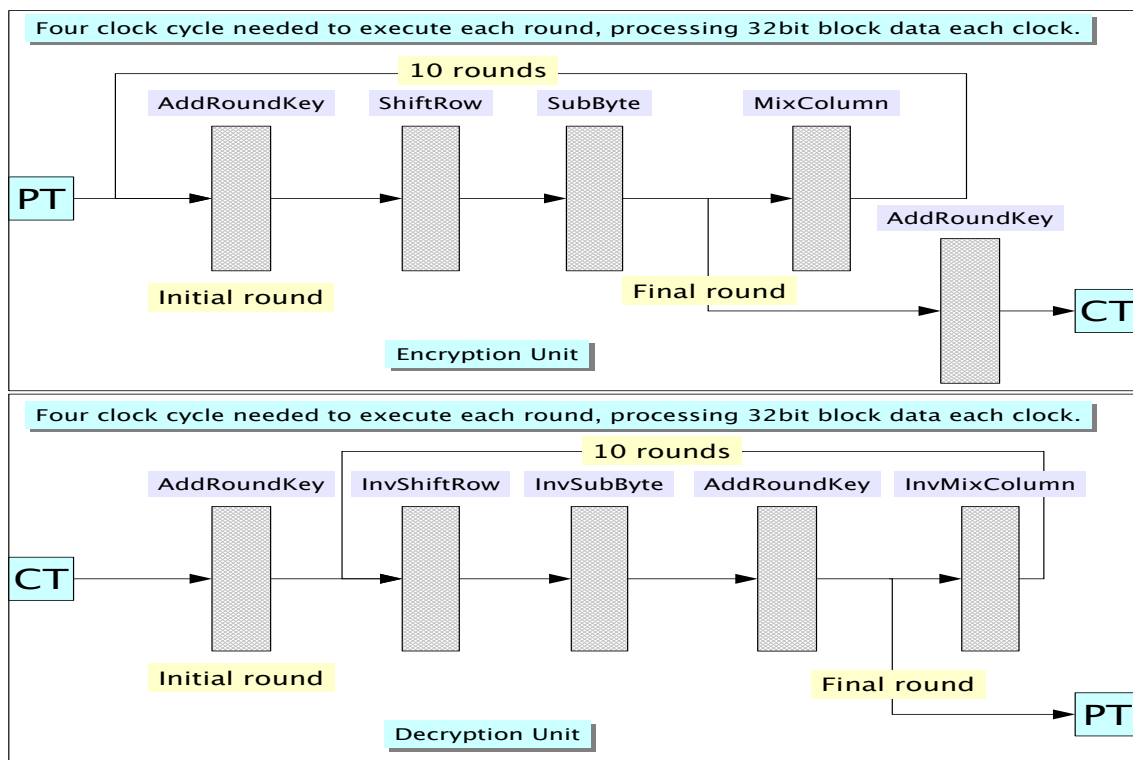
Four clock cycle needed to execute each round, processing 32bit block data each clock.

10 rounds

AddRoundKey

ShiftRow

SubByte

MixColumn

PT

AddRoundKey

Initial round

Final round

CT

Encryption Unit

Four clock cycle needed to execute each round, processing 32bit block data each clock.

10 rounds

AddRoundKey

InvShiftRow

InvSubByte

AddRoundKey

InvMixColumn

CT

Initial round

Final round

PT

Decryption Unit